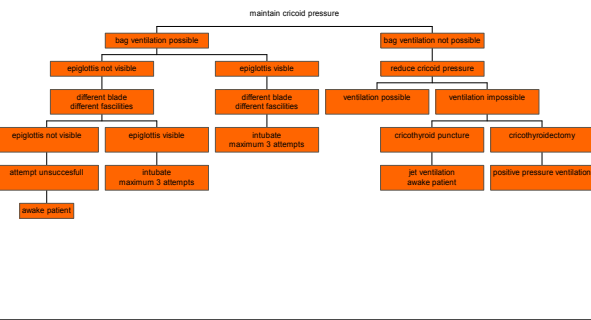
maintain cricoid pressure

bag ventilation possible

bag ventilation not possible

epiglottis not visible

epiglottis visble

reduce cricoid pressure

different blade different fascilities

different blade different fascilities

ventilation possible

ventilation impossible

epiglottis not visible

epiglottis visible

intubate maximum 3 attempts

cricothyroid puncture

cricothyroidectomy

attempt unsuccesfull

intubate maximum 3 attempts

jet ventilation awake patient

positive pressure ventilation

awake patient